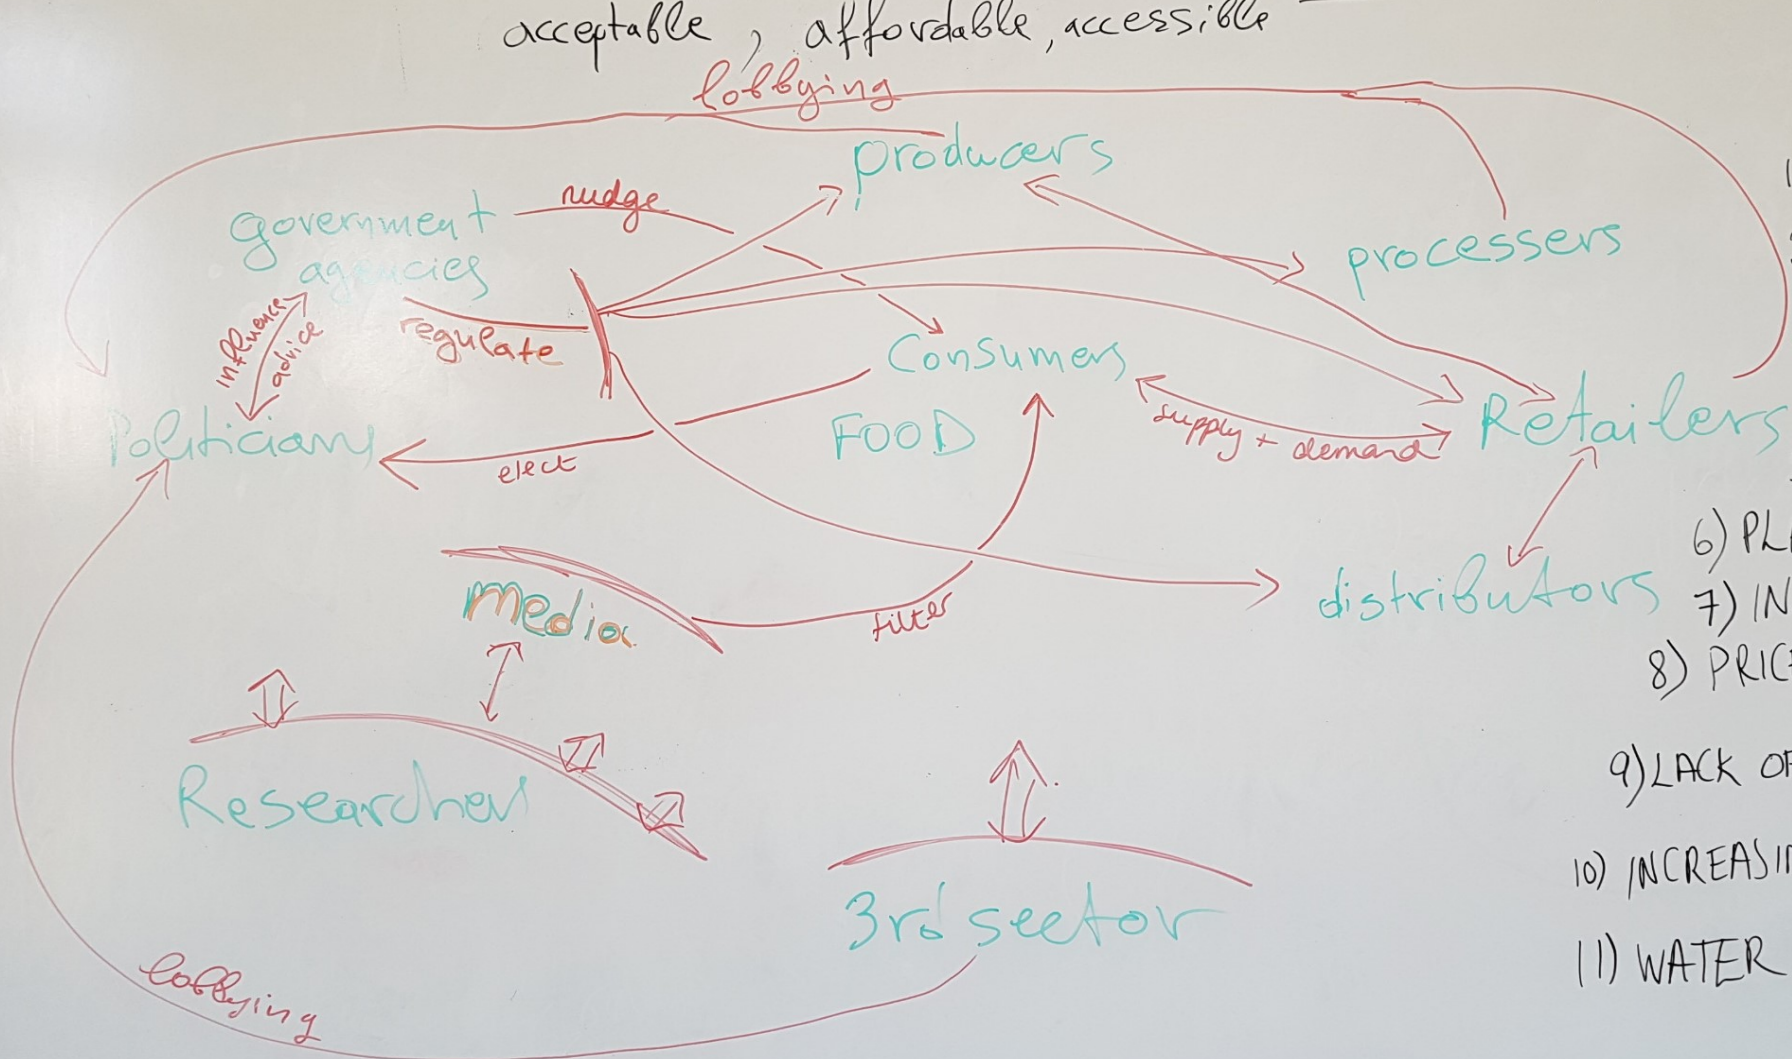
acceptable, affordable, accessible

lobbying

producers

government agencies

nudge

processers

influence

advice

regulate

Consumers

Politicians

FOOD

supply + demand

Retailers

elect

media

filter

distributors

Researchers

3rd sector

lobbying

6) PL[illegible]
7) IN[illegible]
8) PRIC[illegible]
9) LACK OF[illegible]
10) INCREASI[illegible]
11) WATER